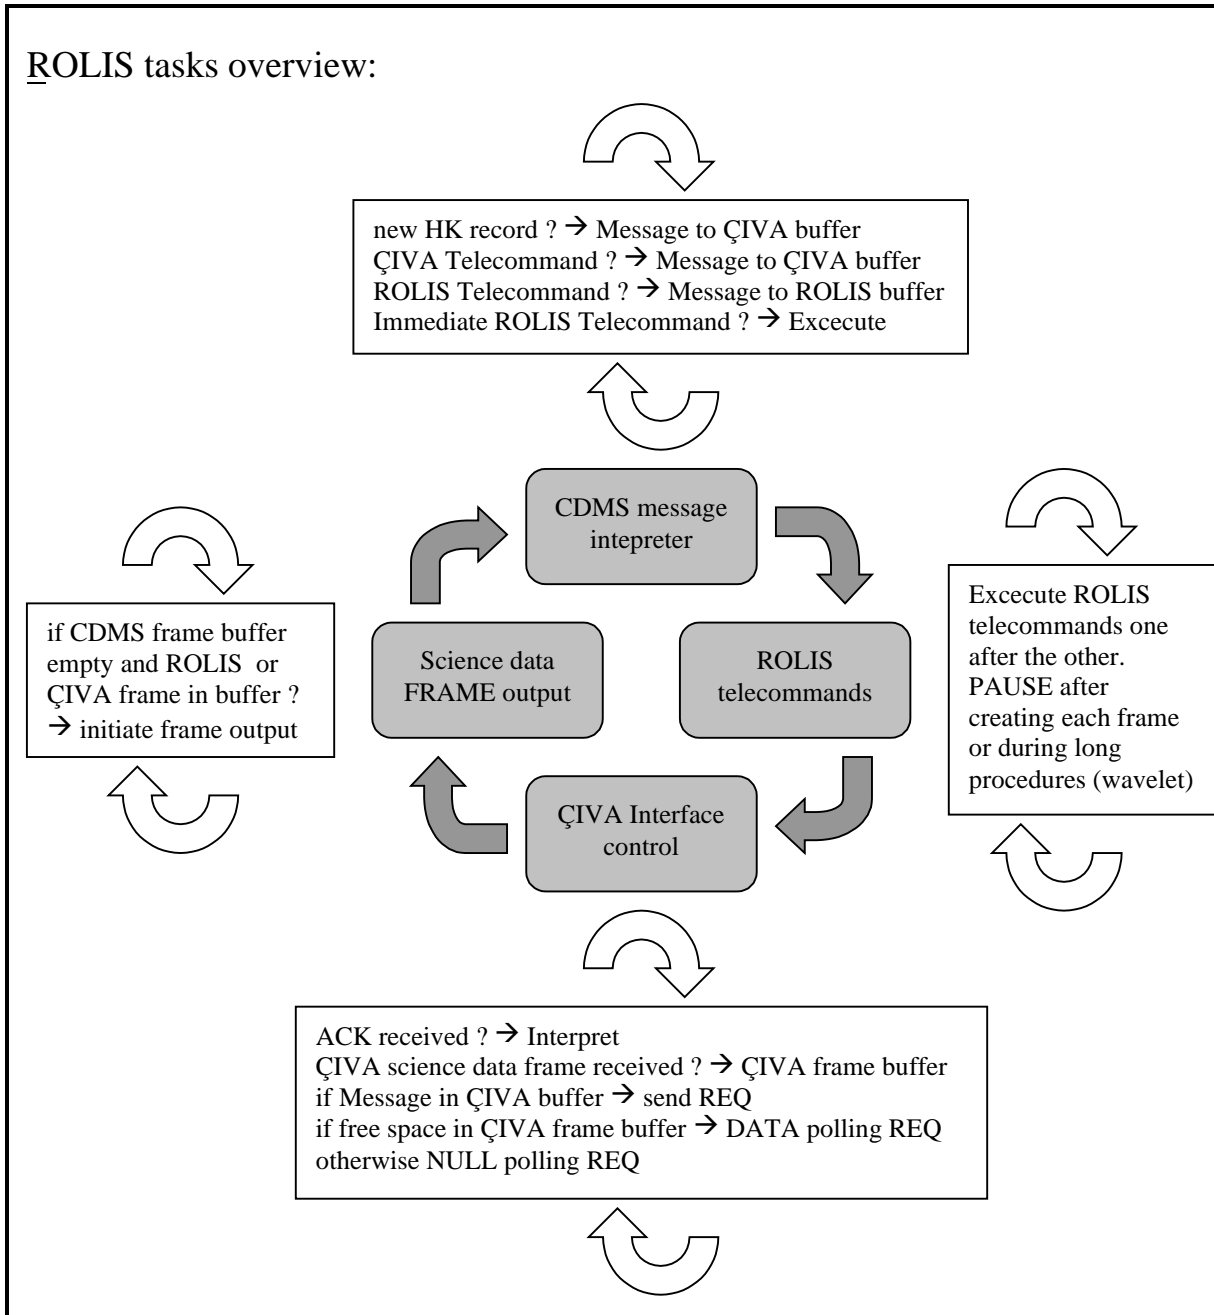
ROLIS tasks overview:

new HK record ? → Message to ÇIVA buffer
ÇIVA Telecommand ? → Message to ÇIVA buffer
ROLIS Telecommand ? → Message to ROLIS buffer
Immediate ROLIS Telecommand ? → Excecute

CDMS message intepreter

if CDMS frame buffer empty and ROLIS or ÇIVA frame in buffer ? → initiate frame output

Science data FRAME output

ROLIS telecommands

Excecute ROLIS telecommands one after the other. PAUSE after creating each frame or during long procedures (wavelet)

ÇIVA Interface control

ACK received ? → Interpret
ÇIVA science data frame received ? → ÇIVA frame buffer
if Message in ÇIVA buffer → send REQ
if free space in ÇIVA frame buffer → DATA polling REQ
otherwise NULL polling REQ